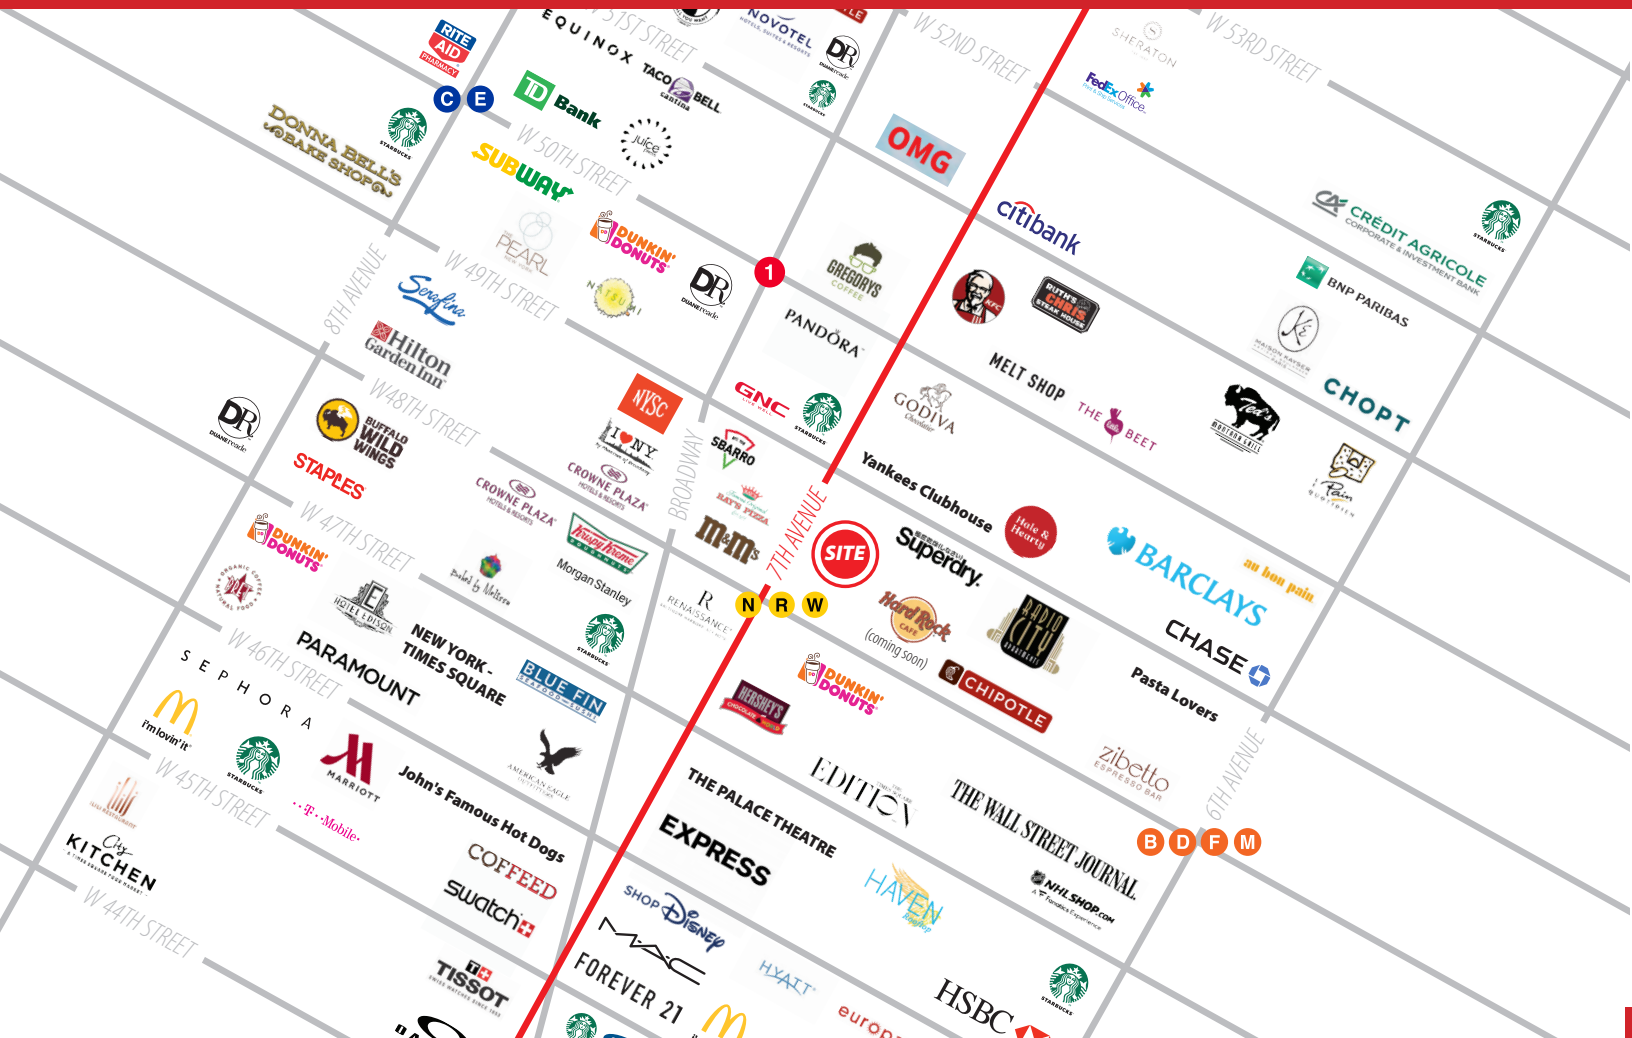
RITE AID PHARMACY
C E
DONNA BELL'S BAKE SHOP
STARBUCKS
EQUINOX
W 51ST STREET
NOVOTEL
DR DUANE reade
TD Bank
TACO BELL cantina
STARBUCKS
W 52ND STREET
SHERATON
W 53RD STREET
FedEx Office
juice
W 50TH STREET
SUBWAY
OMG
PEARL
DUNKIN' DONUTS
W 49TH STREET
DR DUANE reade
1
GREGORYS COFFEE
citibank
CRÉDIT AGRICOLE CORPORATE & INVESTMENT BANK
STARBUCKS
BNP PARIBAS
8TH AVENUE
Serafina
Hilton Garden Inn
NATSUMI
PANDORA
KFC
RUTH'S CHRIS STEAK HOUSE
MAISON KAYSER
CHOPT
DR DUANE reade
BUFFALO WILD WINGS
W48TH STREET
NYSC
GNC
STARBUCKS
GODIVA Chocolatier
MELT SHOP
THE BEET
Ted's MONTANA GRILL
STAPLES
I LOVE NY
CROWNE PLAZA HOTELS & RESORTS
BROADWAY
SBARRO
RAY'S PIZZA
Le Pain Quotidien
CROWNE PLAZA HOTELS & RESORTS
Yankees Clubhouse
DUNKIN' DONUTS
W 47TH STREET
Krispy Kreme
m&m's
7TH AVENUE
SITE
Hale & Hearty
Superdry
BARCLAYS
au bon pain
Baked by Melissa
Morgan Stanley
R RENAISSANCE
N R W
Hard Rock CAFE (coming soon)
RADIO CITY
CHASE
HOTEL EDISON
NEW YORK - TIMES SQUARE
STARBUCKS
DUNKIN' DONUTS
CHIPOTLE
Pasta Lovers
SEPHORA
W 46TH STREET
PARAMOUNT
BLUE FIN SEAFOOD · SUSHI
HERSHEY'S CHOCOLATE WORLD
i'm lovin' it
STARBUCKS
MARRIOTT
AMERICAN EAGLE OUTFITTERS
EDITION
zibetto ESPRESSO BAR
6TH AVENUE
W 45TH STREET
T-Mobile
John's Famous Hot Dogs
THE PALACE THEATRE
THE WALL STREET JOURNAL
B D F M
City KITCHEN
COFFEED
EXPRESS
NHLSHOP.COM
swatch
HAVEN
W 44TH STREET
SHOP Disney
MAC
HYATT
TISSOT
FOREVER 21
HSBC
STARBUCKS
europ